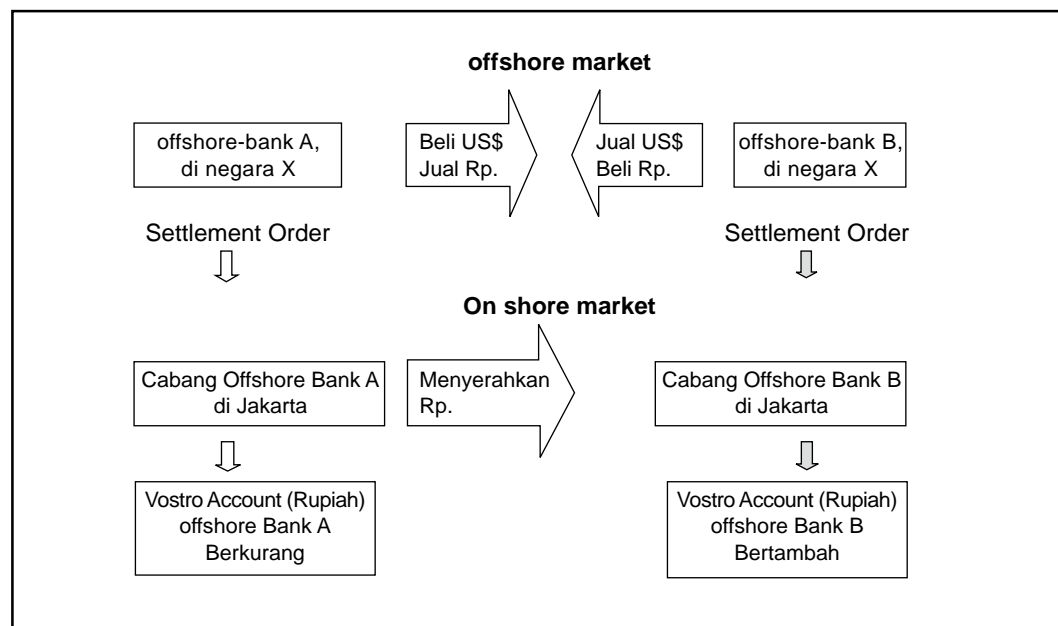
offshore market

offshore-bank A, di negara X

Beli US$ Jual Rp.

Jual US$ Beli Rp.

offshore-bank B, di negara X

Settlement Order

Settlement Order

On shore market

Cabang Offshore Bank A di Jakarta

Menyerahkan Rp.

Cabang Offshore Bank B di Jakarta

Vostro Account (Rupiah) offshore Bank A Berkurang

Vostro Account (Rupiah) offshore Bank B Bertambah